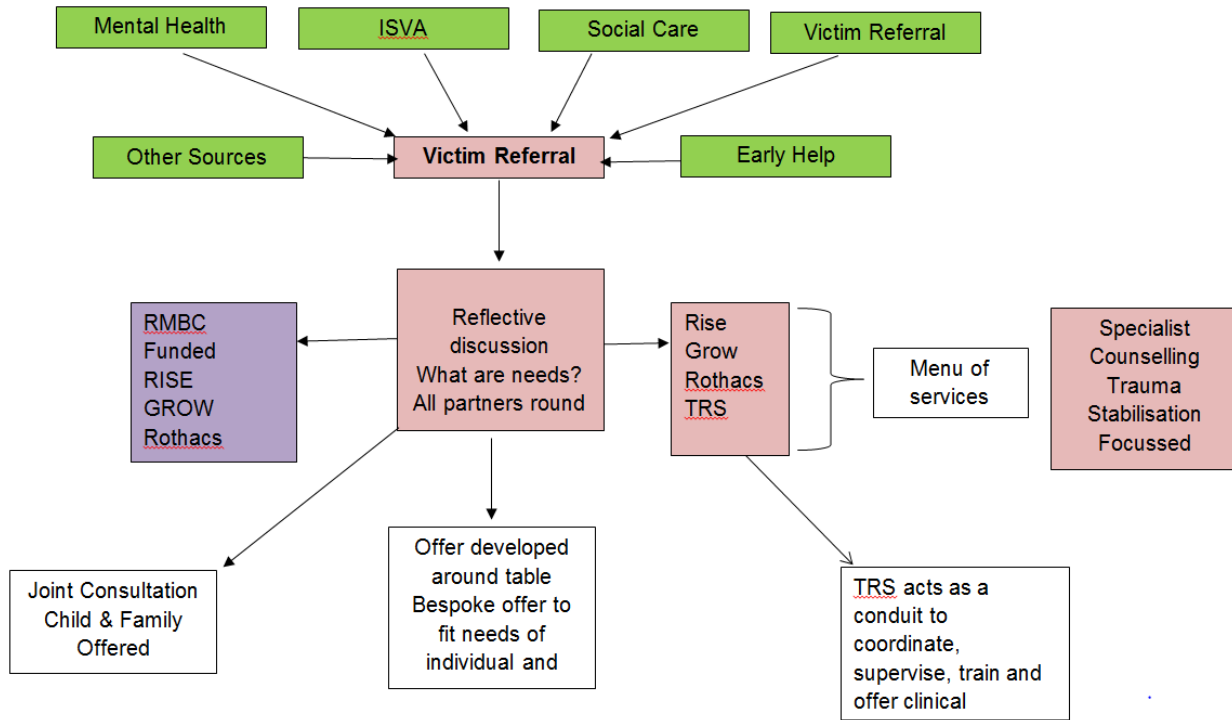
Mental Health

ISVA

Social Care

Victim Referral

Other Sources

Victim Referral

Early Help

RMBC
Funded
RISE
GROW
Rothacs

Reflective discussion
What are needs?
All partners round

Rise
Grow
Rothacs
TRS

Menu of services

Specialist
Counselling
Trauma
Stabilisation
Focussed

Joint Consultation
Child & Family
Offered

Offer developed around table
Bespoke offer to fit needs of individual and

TRS acts as a conduit to coordinate, supervise, train and offer clinical